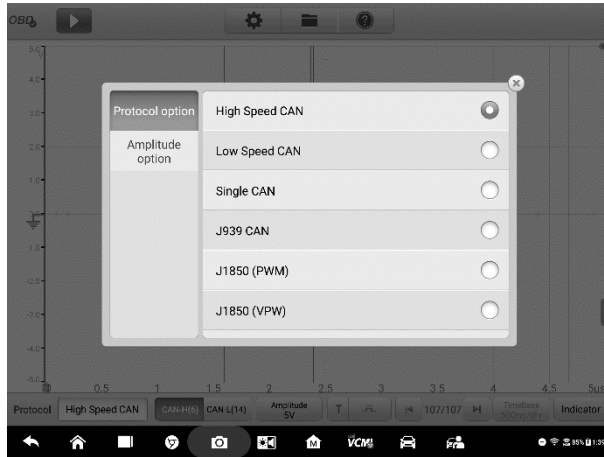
OBD

Protocol option

Amplitude option

High Speed CAN

Low Speed CAN

Single CAN

J939 CAN

J1850 (PWM)

J1850 (VPW)

5.0
4.0
3.0
2.0
1.0
-1.0
-2.0
-3.0
-4.0
-5.0

0.5 1 1.5 2 2.5 3 3.5 4 4.5 5us

Protocol High Speed CAN CAN-H(6) CAN-L(14) Amplitude 5V T 107/107 TimeBase Indicator

VCMi

35%